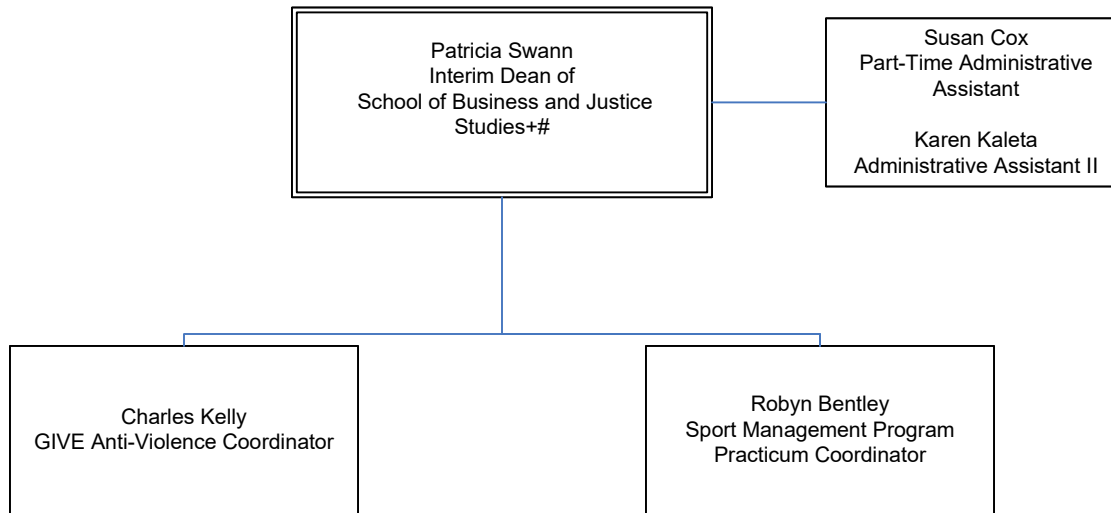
Patricia Swann
Interim Dean of
School of Business and Justice Studies+#

Susan Cox
Part-Time Administrative Assistant

Karen Kaleta
Administrative Assistant II

Charles Kelly
GIVE Anti-Violence Coordinator

Robyn Bentley
Sport Management Program Practicum Coordinator